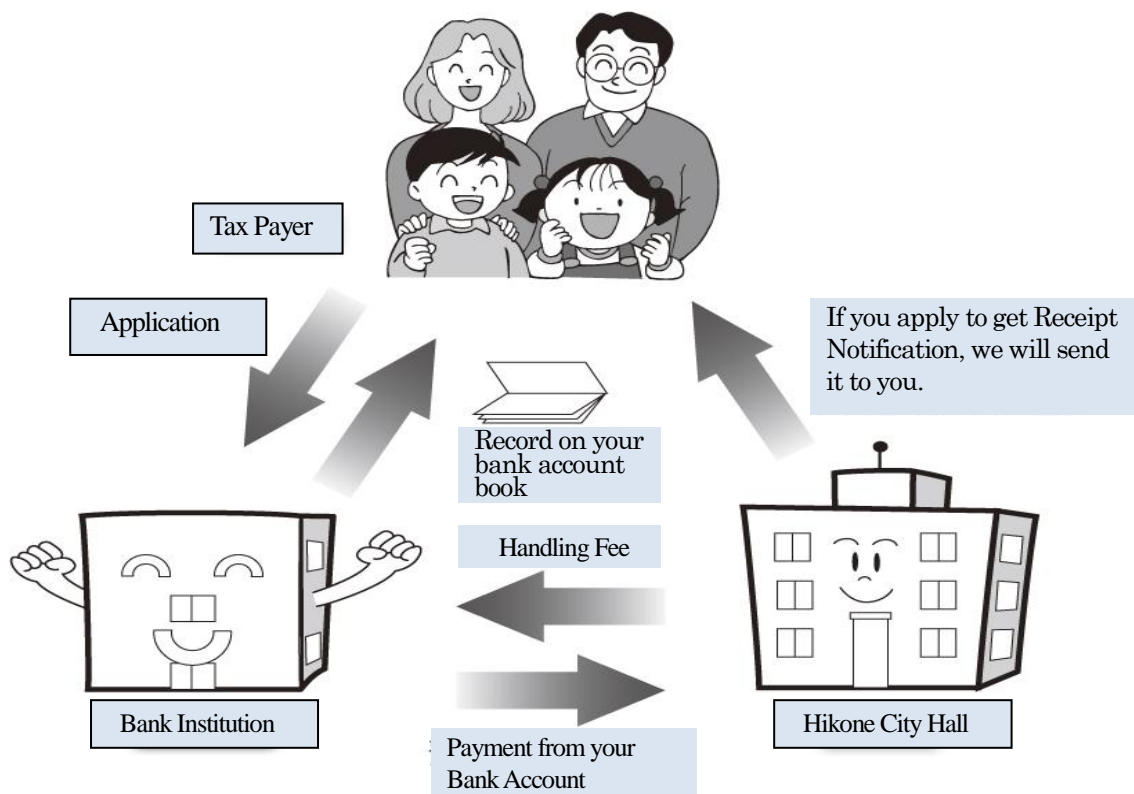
Tax Payer

Application

If you apply to get Receipt Notification, we will send it to you.

Record on your bank account book

Handling Fee

Bank Institution

Hikone City Hall

Payment from your Bank Account